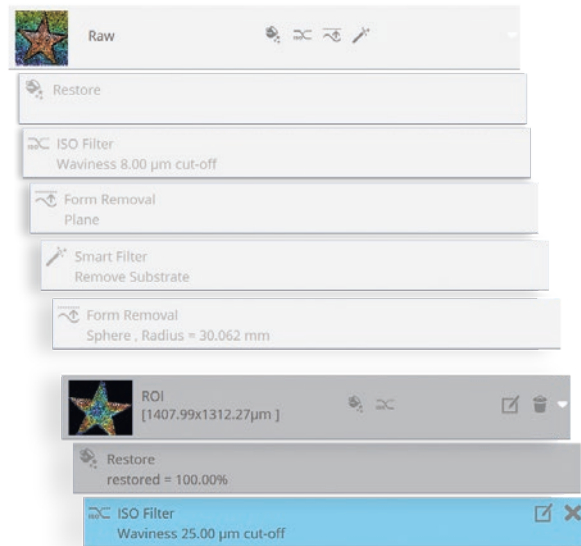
Raw

Restore

ISO Filter
Waviness 8.00 µm cut-off

Form Removal
Plane

Smart Filter
Remove Substrate

Form Removal
Sphere , Radius = 30.062 mm

ROI
[1407.99x1312.27µm ]

Restore
restored = 100.00%

ISO Filter
Waviness 25.00 µm cut-off